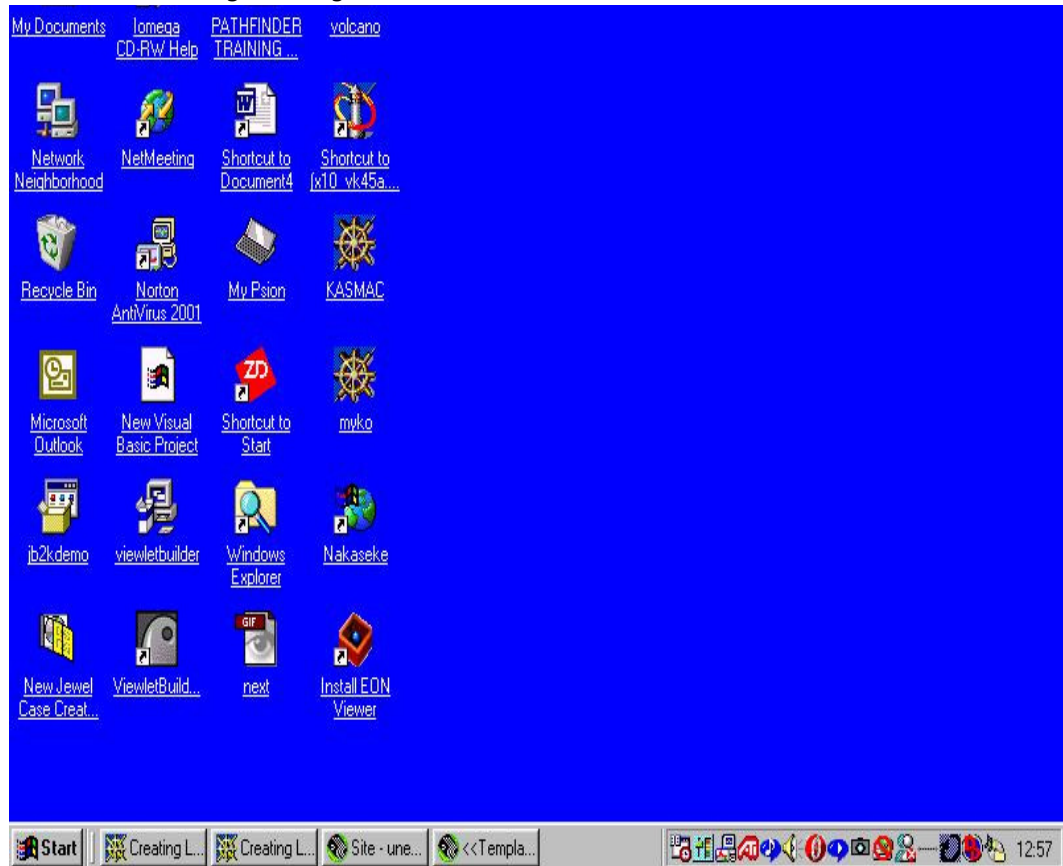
My Documents

Iomega CD-RW Help

PATHFINDER TRAINING ...

volcano

Network Neighborhood

NetMeeting

Shortcut to Document4

Shortcut to (x10_vk45a....

Recycle Bin

Norton AntiVirus 2001

My Psion

KASMAC

Microsoft Outlook

New Visual Basic Project

Shortcut to Start

myko

jb2kdemo

viewletbuilder

Windows Explorer

Nakaseke

New Jewel Case Creat...

ViewletBuild...

next

Install EON Viewer

GIF

ZD

Start

Creating L...

Creating L...

Site - une...

<<Templa...

12:57